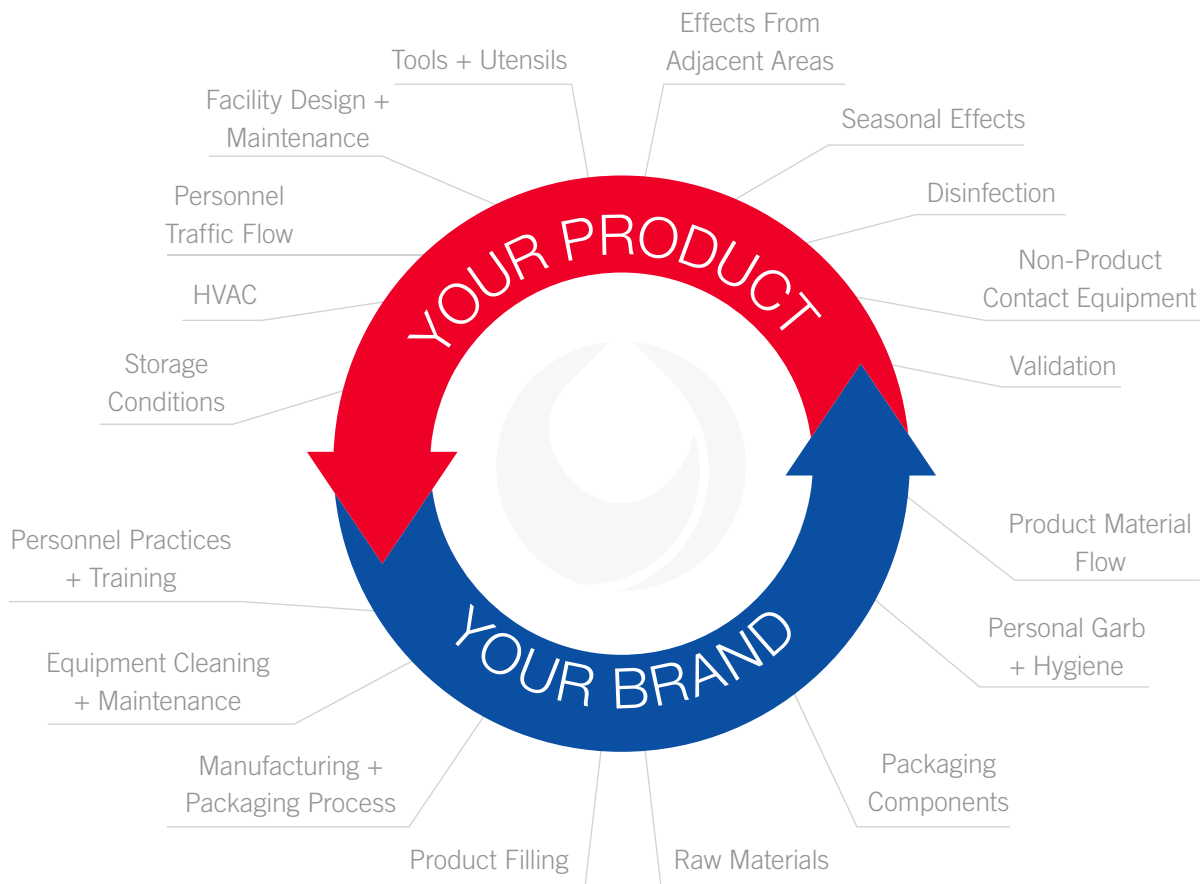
Effects From Adjacent Areas

Tools + Utensils

Facility Design + Maintenance

Seasonal Effects

Disinfection

Personnel Traffic Flow

Non-Product Contact Equipment

HVAC

Validation

Storage Conditions

YOUR PRODUCT

YOUR BRAND

Personnel Practices + Training

Product Material Flow

Personal Garb + Hygiene

Equipment Cleaning + Maintenance

Manufacturing + Packaging Process

Packaging Components

Product Filling

Raw Materials